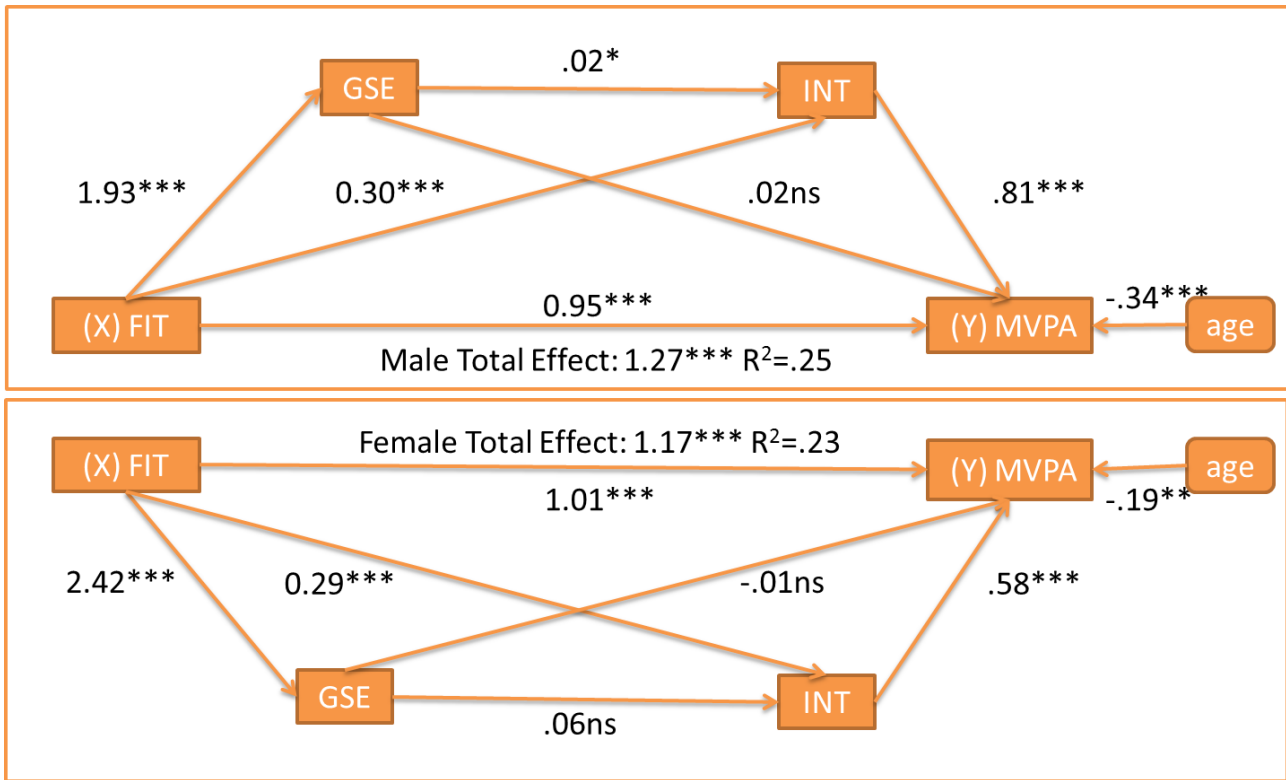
GSE

.02*

INT

1.93***

0.30***

.02ns

.81***

(X) FIT

0.95***

(Y) MVPA

-.34***

age

Male Total Effect: 1.27*** R$^2$=.25

(X) FIT

Female Total Effect: 1.17*** R$^2$=.23

(Y) MVPA

age

1.01***

-.19**

2.42***

0.29***

-.01ns

.58***

GSE

INT

.06ns